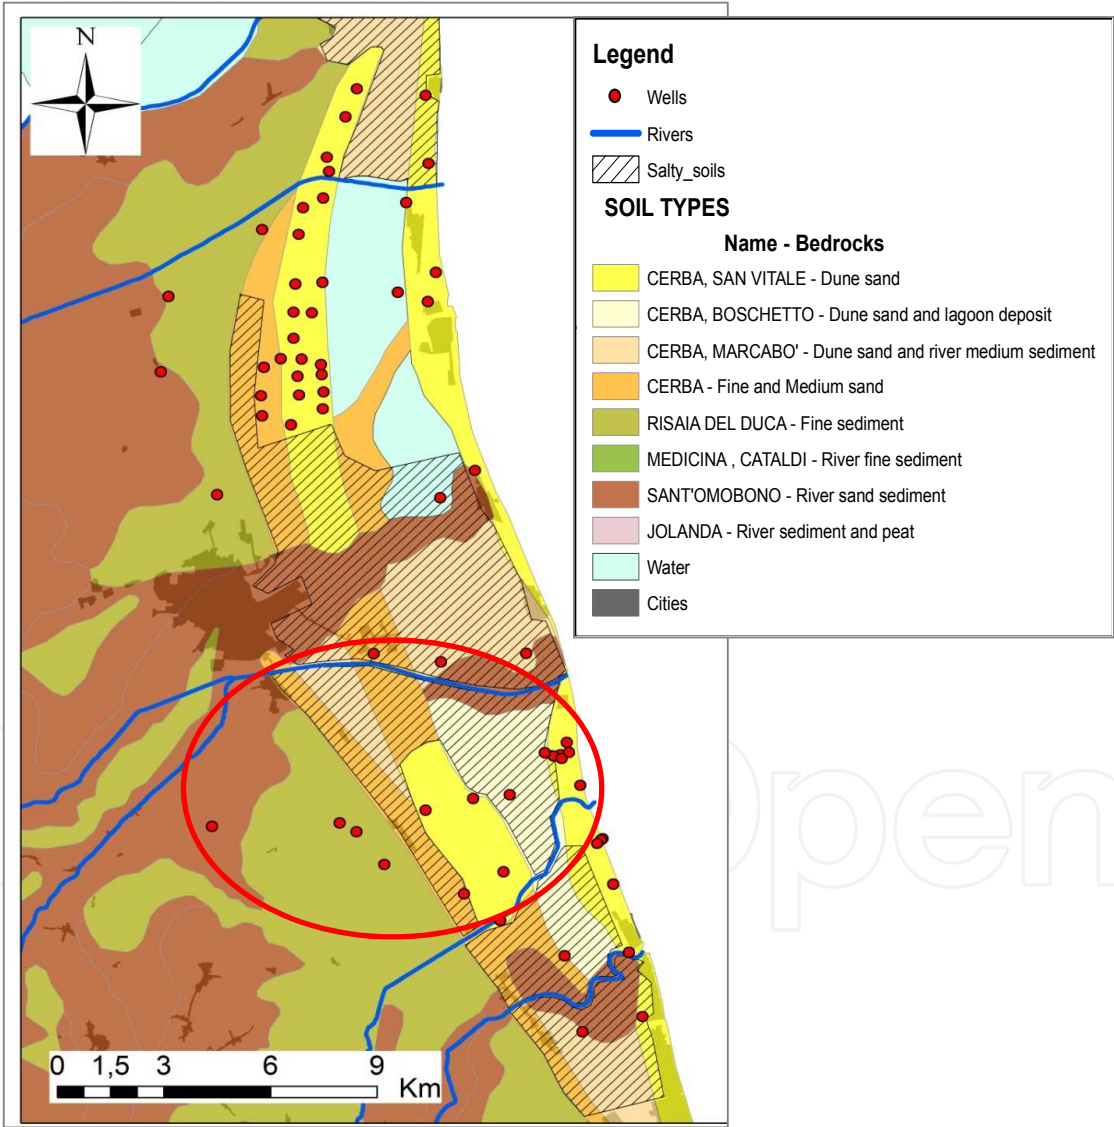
N

Legend

Wells

Rivers

Salty_soils

SOIL TYPES

Name - Bedrocks

CERBA, SAN VITALE - Dune sand

CERBA, BOSCHETTO - Dune sand and lagoon deposit

CERBA, MARCABO' - Dune sand and river medium sediment

CERBA - Fine and Medium sand

RISAIA DEL DUCA - Fine sediment

MEDICINA , CATALDI - River fine sediment

SANT'OMOBONO - River sand sediment

JOLANDA - River sediment and peat

Water

Cities

0 1,5 3 6 9 Km

Open